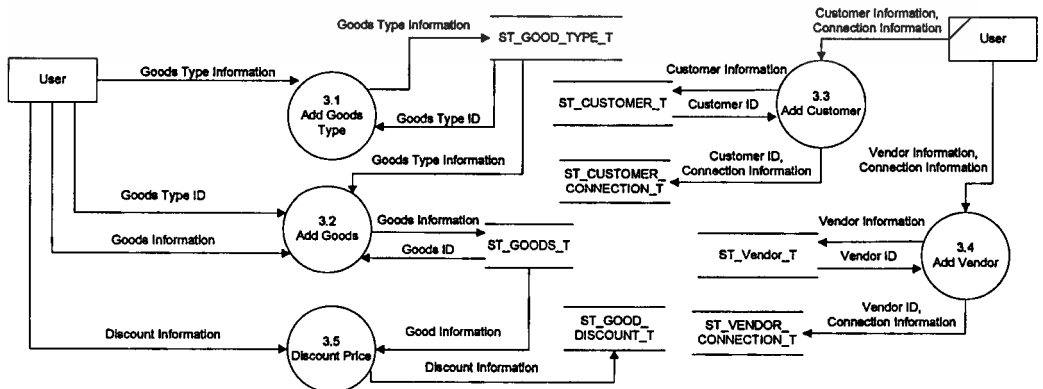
Goods Type Information

ST_GOOD_TYPE_T

Customer Information, Connection Information

User

User

Goods Type Information

3.1 Add Goods Type

Goods Type ID

Customer Information

ST_CUSTOMER_T

Customer ID

3.3 Add Customer

Goods Type Information

Customer ID, Connection Information

ST_CUSTOMER_CONNECTION_T

Vendor Information, Connection Information

Goods Type ID

3.2 Add Goods

Goods Information

Goods Information

Goods ID

ST_GOODS_T

Vendor Information

ST_Vendor_T

Vendor ID

3.4 Add Vendor

Discount Information

3.5 Discount Price

Good Information

ST_GOOD_DISCOUNT_T

Discount Information

Vendor ID, Connection Information

ST_VENDOR_CONNECTION_T